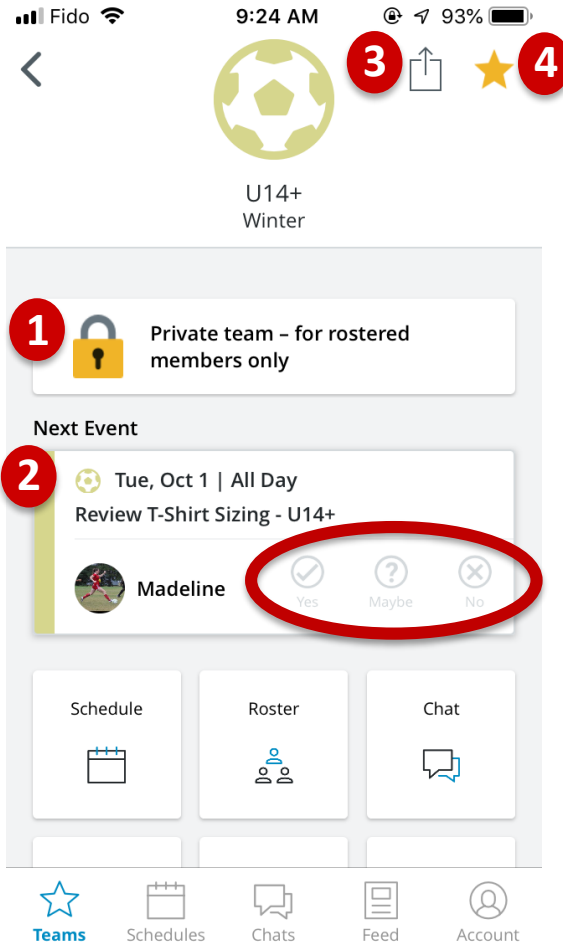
Fido 9:24 AM 93%

3 4

U14+
Winter

1 Private team – for rostered members only

Next Event

2 Tue, Oct 1 | All Day
Review T-Shirt Sizing - U14+

Madeline Yes Maybe No

Schedule Roster Chat

Teams Schedules Chats Feed Account